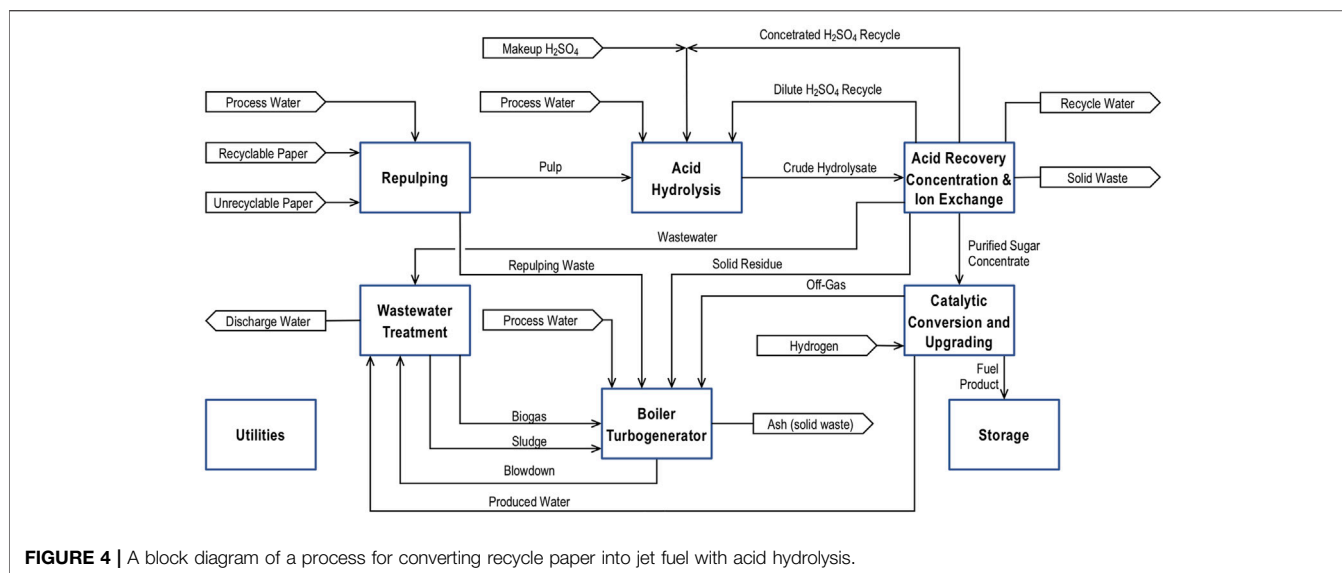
Makeup $H_2SO_4$

Concetrated $H_2SO_4$ Recycle

Process Water

Process Water

Dilute $H_2SO_4$ Recycle

Recycle Water

Recyclable Paper

Repulping

Pulp

Acid Hydrolysis

Crude Hydrolysate

Acid Recovery Concentration & Ion Exchange

Solid Waste

Unrecyclable Paper

Wastewater

Purified Sugar Concentrate

Repulping Waste

Solid Residue

Off-Gas

Wastewater Treatment

Catalytic Conversion and Upgrading

Discharge Water

Process Water

Hydrogen

Fuel Product

Utilities

Biogas

Boiler Turbogenerator

Ash (solid waste)

Storage

Sludge

Blowdown

Produced Water

**FIGURE 4 |** A block diagram of a process for converting recycle paper into jet fuel with acid hydrolysis.